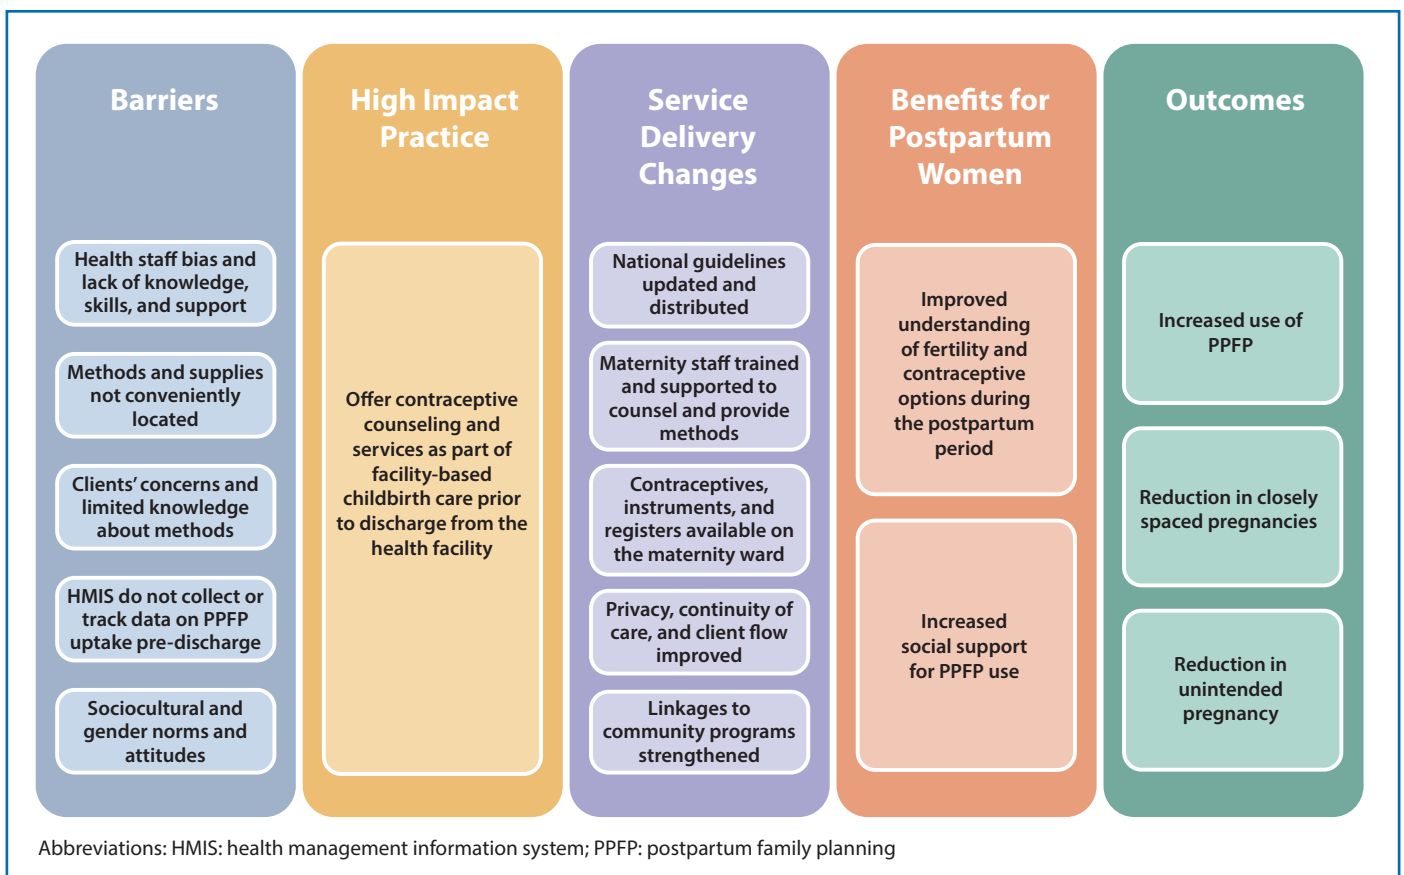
Barriers

Health staff bias and lack of knowledge, skills, and support

Methods and supplies not conveniently located

Clients' concerns and limited knowledge about methods

HMIS do not collect or track data on PPFP uptake pre-discharge

Sociocultural and gender norms and attitudes

High Impact Practice

Offer contraceptive counseling and services as part of facility-based childbirth care prior to discharge from the health facility

Service Delivery Changes

National guidelines updated and distributed

Maternity staff trained and supported to counsel and provide methods

Contraceptives, instruments, and registers available on the maternity ward

Privacy, continuity of care, and client flow improved

Linkages to community programs strengthened

Benefits for Postpartum Women

Improved understanding of fertility and contraceptive options during the postpartum period

Increased social support for PPFP use

Outcomes

Increased use of PPFP

Reduction in closely spaced pregnancies

Reduction in unintended pregnancy

Abbreviations: HMIS: health management information system; PPFP: postpartum family planning